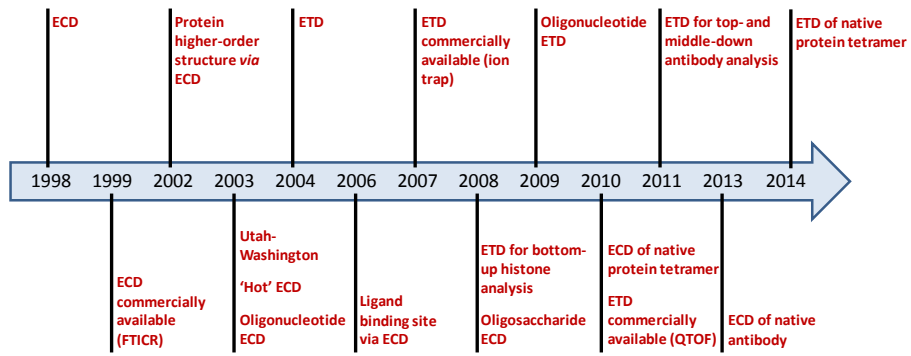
ECD

Protein higher-order structure *via* ECD

ETD

ETD commercially available (ion trap)

Oligonucleotide ETD

ETD for top- and middle-down antibody analysis

ETD of native protein tetramer

1998 1999 2002 2003 2004 2006 2007 2008 2009 2010 2011 2013 2014

ECD commercially available (FTICR)

Utah-Washington

'Hot' ECD

Oligonucleotide ECD

Ligand binding site via ECD

ETD for bottom-up histone analysis

Oligosaccharide ECD

ECD of native protein tetramer

ETD commercially available (QTOF)

ECD of native antibody